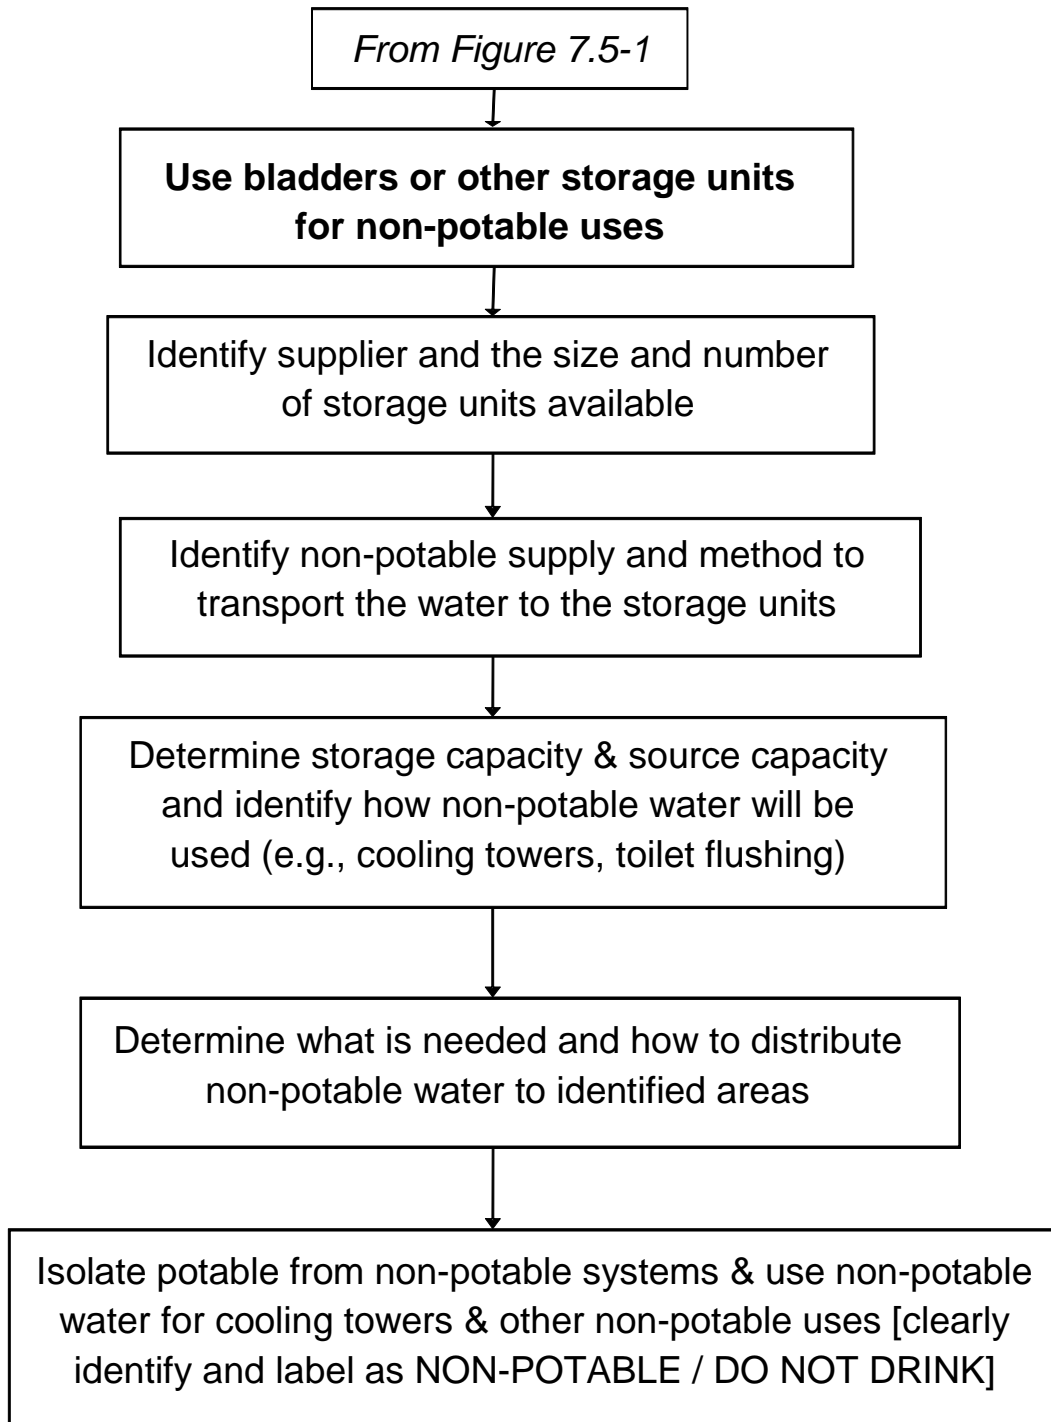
From Figure 7.5-1

Use bladders or other storage units for non-potable uses

Identify supplier and the size and number of storage units available

Identify non-potable supply and method to transport the water to the storage units

Determine storage capacity & source capacity and identify how non-potable water will be used (e.g., cooling towers, toilet flushing)

Determine what is needed and how to distribute non-potable water to identified areas

Isolate potable from non-potable systems & use non-potable water for cooling towers & other non-potable uses [clearly identify and label as NON-POTABLE / DO NOT DRINK]